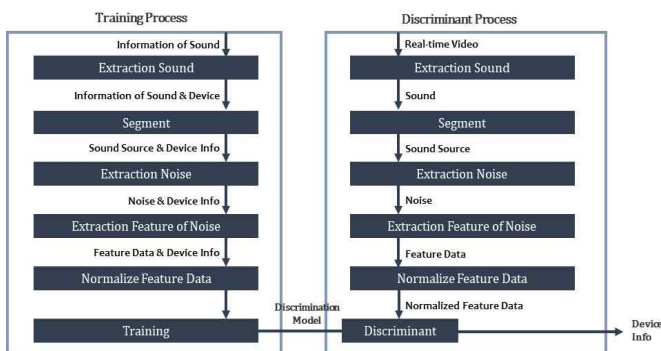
Training Process

Information of Sound

Extraction Sound

Information of Sound & Device

Segment

Sound Source & Device Info

Extraction Noise

Noise & Device Info

Extraction Feature of Noise

Feature Data & Device Info

Normalize Feature Data

Training

Discrimination Model

Discriminant Process

Real-time Video

Extraction Sound

Sound

Segment

Sound Source

Extraction Noise

Noise

Extraction Feature of Noise

Feature Data

Normalize Feature Data

Normalized Feature Data

Discriminant

Device Info